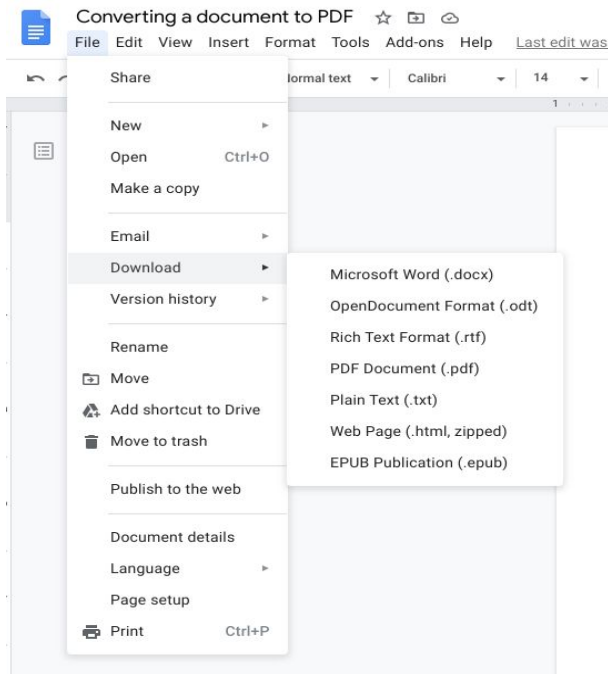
Converting a document to PDF

File Edit View Insert Format Tools Add-ons Help Last edit was

lormal text Calibri 14

1

Share

New

Open Ctrl+O

Make a copy

Email

Download

Version history

Rename

Move

Add shortcut to Drive

Move to trash

Publish to the web

Document details

Language

Page setup

Print Ctrl+P

Microsoft Word (.docx)

OpenDocument Format (.odt)

Rich Text Format (.rtf)

PDF Document (.pdf)

Plain Text (.txt)

Web Page (.html, zipped)

EPUB Publication (.epub)